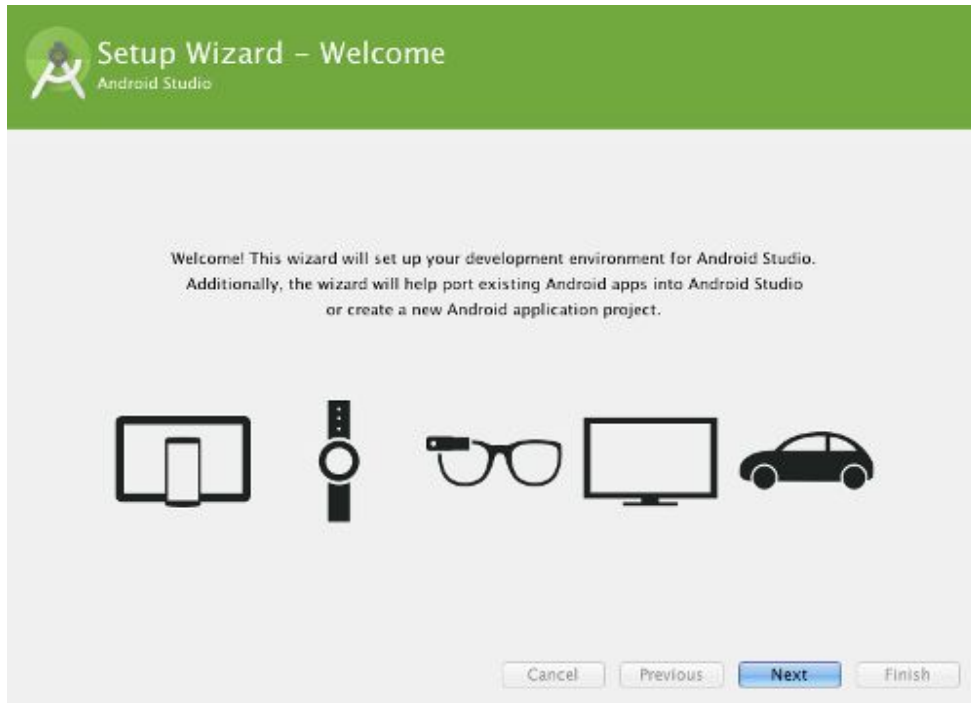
Setup Wizard – Welcome
Android Studio

Welcome! This wizard will set up your development environment for Android Studio. Additionally, the wizard will help port existing Android apps into Android Studio or create a new Android application project.

Cancel Previous Next Finish